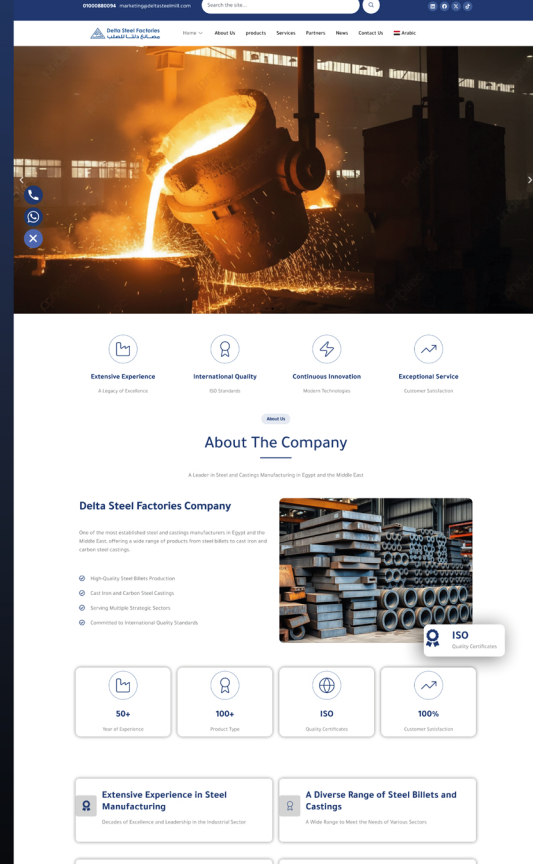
01000880094 marketing@deltasteelmill.com

Search the site...

Delta Steel Factories
مصانع دلتا للصلب

Home About Us products Services Partners News Contact Us Arabic

Extensive Experience
A Legacy of Excellence

International Quality
ISO Standards

Continuous Innovation
Modern Technologies

Exceptional Service
Customer Satisfaction

About Us

About The Company

A Leader in Steel and Castings Manufacturing in Egypt and the Middle East

Delta Steel Factories Company

One of the most established steel and castings manufacturers in Egypt and the Middle East, offering a wide range of products from steel billets to cast iron and carbon steel castings.

High-Quality Steel Billets Production

Cast Iron and Carbon Steel Castings

Serving Multiple Strategic Sectors

Committed to International Quality Standards

ISO
Quality Certificates

50+
Year of Experience

100+
Product Type

ISO
Quality Certificates

100%
Customer Satisfaction

Extensive Experience in Steel Manufacturing
Decades of Excellence and Leadership in the Industrial Sector

A Diverse Range of Steel Billets and Castings
A Wide Range to Meet the Needs of Various Sectors